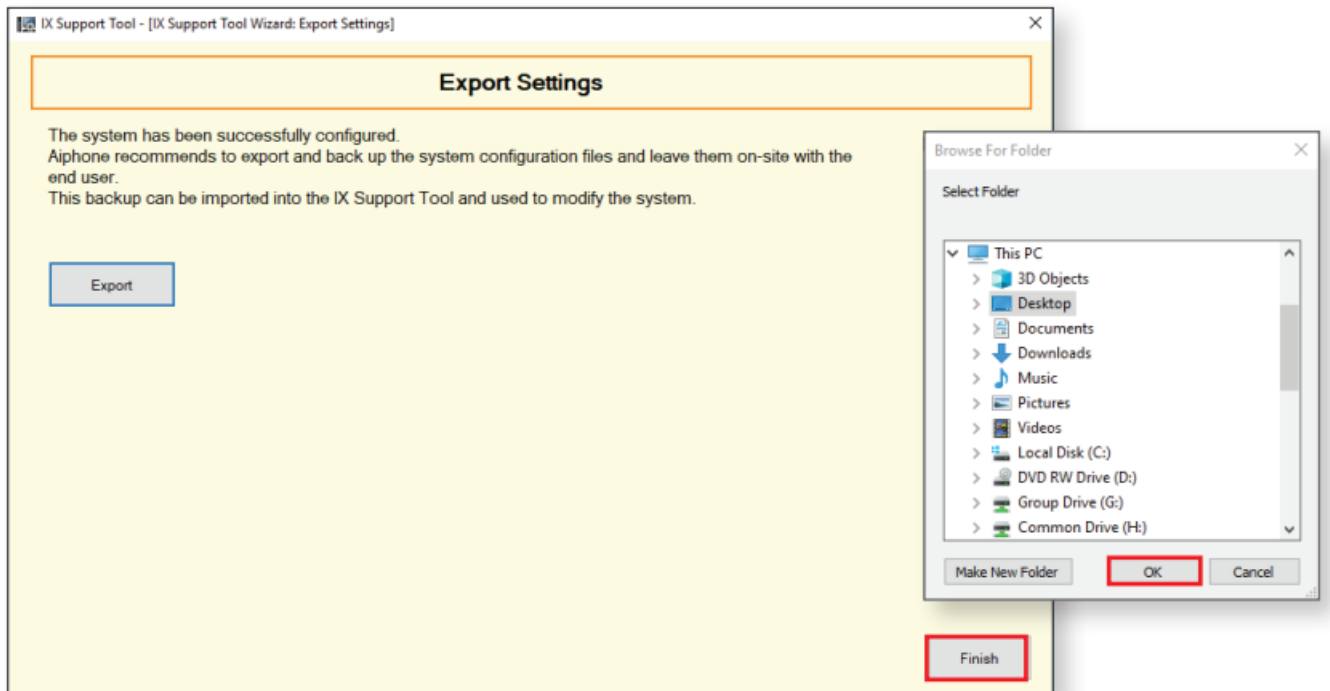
IX Support Tool - [IX Support Tool Wizard: Export Settings]

Export Settings

The system has been successfully configured.
Aiphone recommends to export and back up the system configuration files and leave them on-site with the end user.
This backup can be imported into the IX Support Tool and used to modify the system.

Export

Browse For Folder

Select Folder

This PC
3D Objects
Desktop
Documents
Downloads
Music
Pictures
Videos
Local Disk (C:)
DVD RW Drive (D:)
Group Drive (G:)
Common Drive (H:)

Make New Folder
OK
Cancel

Finish